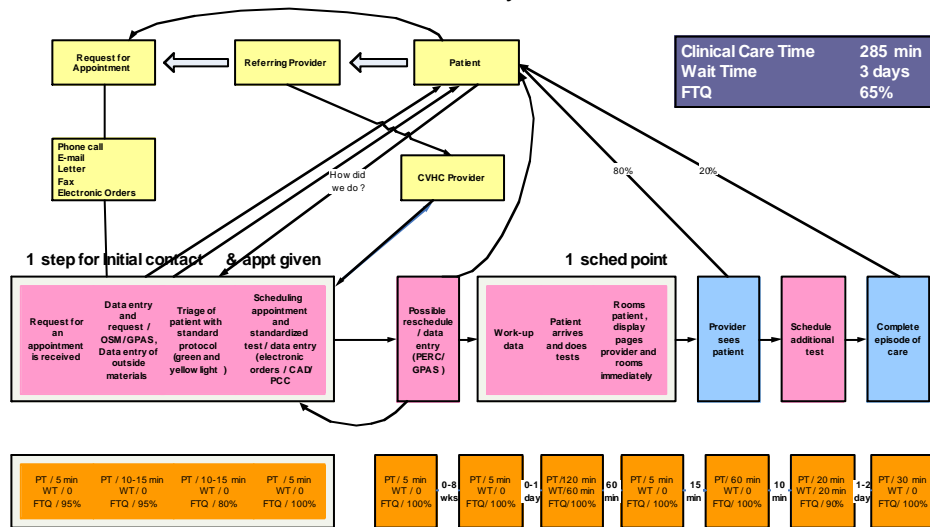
Request for Appointment

Referring Provider

Patient

| Clinical Care Time | 285 min |
|---|---|
| Wait Time | 3 days |
| FTQ | 65% |

Phone call
E-mail
Letter
Fax
Electronic Orders

How did we do ?

CVHC Provider

80%

20%

1 step for Initial contact & appt given

1 sched point

Request for an appointment is received

Data entry and request / OSM/GPAS, Data entry of outside materials

Triage of patient with standard protocol (green and yellow light )

Scheduling appointment and standardized test / data entry (electronic orders / CAD/ PCC

Possible reschedule / data entry (PERC/ GPAS )

Work-up data

Patient arrives and does tests

Rooms patient , display pages provider and rooms immediately

Provider sees patient

Schedule additional test

Complete episode of care

PT / 5 min WT / 0 FTQ / 95%

PT / 10-15 min WT / 0 FTQ / 95%

PT / 10-15 min WT / 0 FTQ / 80%

PT / 5 min WT / 0 FTQ / 100%

PT / 5 min WT / 0 FTQ / 100%

0-8 wks

PT / 5 min WT / 0 FTQ/ 100%

0-1 day

PT/120 min WT/60 min FTQ/100%

60 min

PT / 5 min WT / 0 FTQ / 100%

15 min

PT / 60 min WT / 0 FTQ/ 100%

10 min

PT / 20 min WT / 20 min FTQ / 90%

1-2 day

PT / 30 min WT / 0 FTQ / 100%